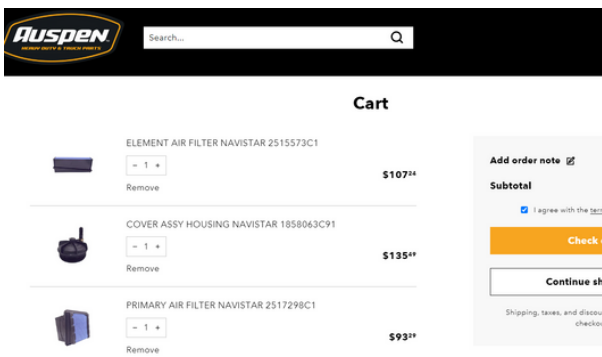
Auspen
HEAVY DUTY & TRUCK PARTS

Search...

Cart

ELEMENT AIR FILTER NAVISTAR 2515573C1
− 1 +
Remove
$107$^{24}$

COVER ASSY HOUSING NAVISTAR 1858063C91
− 1 +
Remove
$135$^{69}$

PRIMARY AIR FILTER NAVISTAR 2517298C1
− 1 +
Remove
$93$^{29}$

Add order note

Subtotal

I agree with the ter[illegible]

Check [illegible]

Continue sh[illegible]

Shipping, taxes, and discou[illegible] checko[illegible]